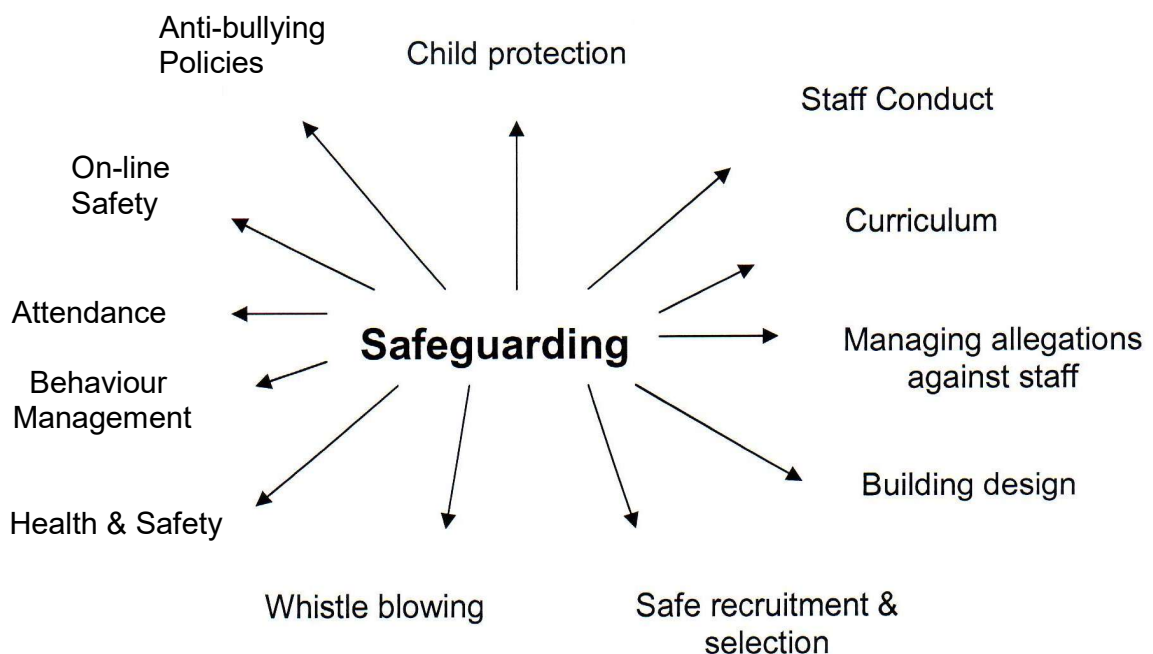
Anti-bullying Policies

Child protection

Staff Conduct

On-line Safety

Curriculum

Attendance

Safeguarding

Managing allegations against staff

Behaviour Management

Building design

Health & Safety

Whistle blowing

Safe recruitment & selection